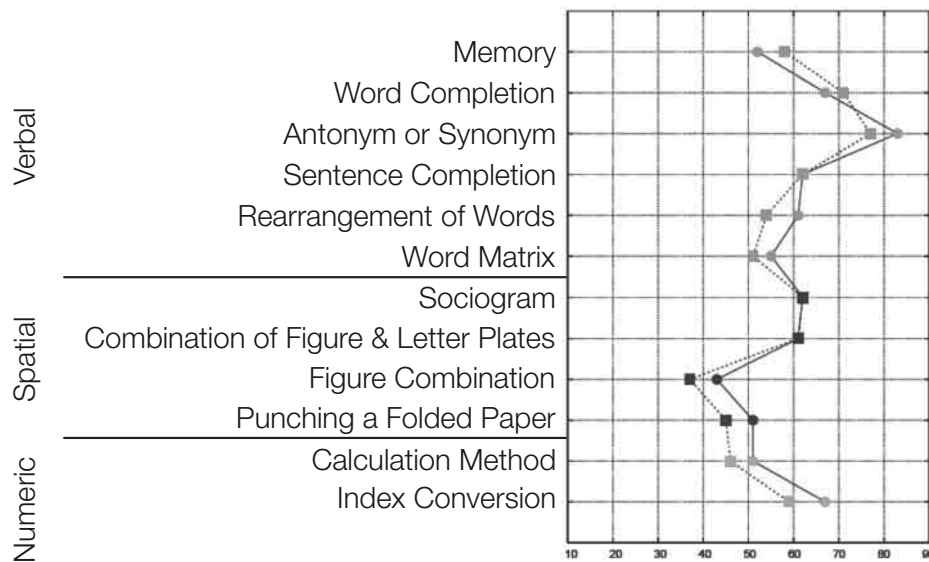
Verbal
Memory
Word Completion
Antonym or Synonym
Sentence Completion
Rearrangement of Words
Word Matrix

Spatial
Sociogram
Combination of Figure & Letter Plates
Figure Combination
Punching a Folded Paper

Numeric
Calculation Method
Index Conversion

10 20 30 40 50 60 70 80 9